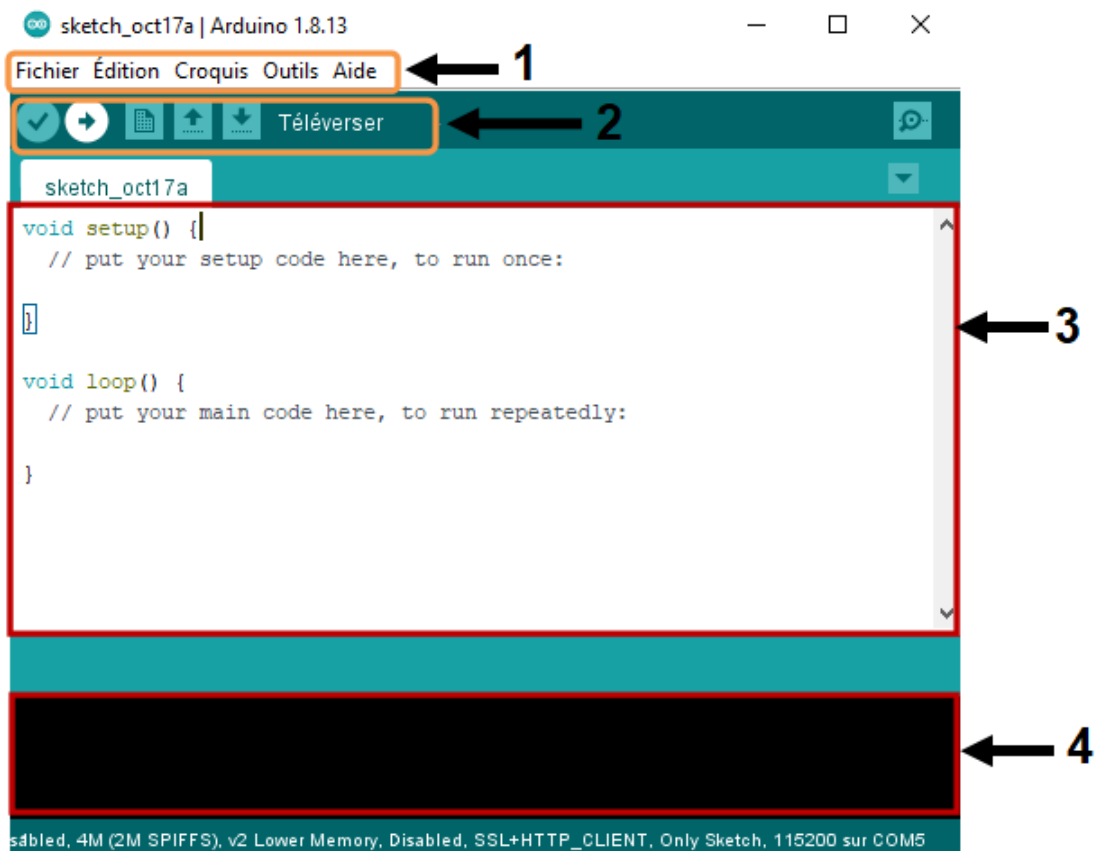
sketch_oct17a | Arduino 1.8.13

Fichier Édition Croquis Outils Aide

1

Téléverser

2

sketch_oct17a

void setup() {
  // put your setup code here, to run once:

}

void loop() {
  // put your main code here, to run repeatedly:

}

3

4

sabled, 4M (2M SPIFFS), v2 Lower Memory, Disabled, SSL+HTTP_CLIENT, Only Sketch, 115200 sur COM5